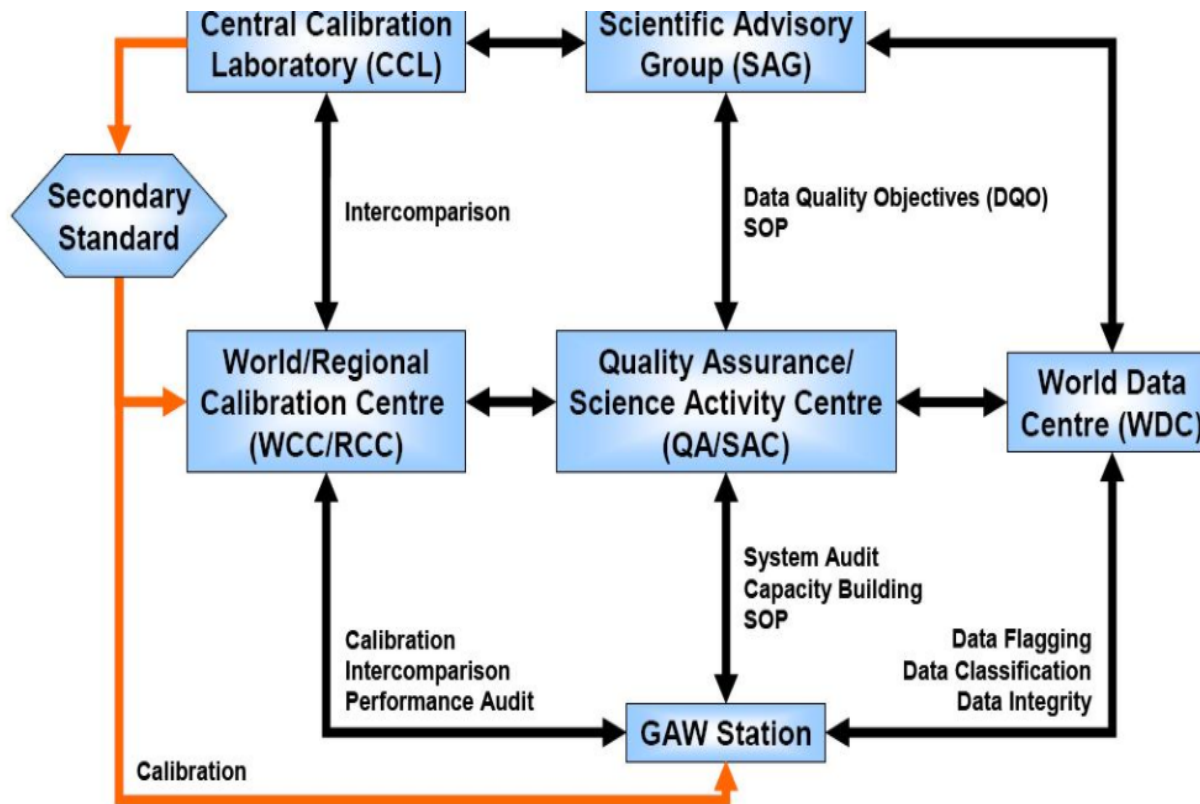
Central Calibration Laboratory (CCL)

Scientific Advisory Group (SAG)

Secondary Standard

Intercomparison

Data Quality Objectives (DQO)
SOP

World/Regional Calibration Centre (WCC/RCC)

Quality Assurance/ Science Activity Centre (QA/SAC)

World Data Centre (WDC)

System Audit
Capacity Building
SOP

Calibration
Intercomparison
Performance Audit

Data Flagging
Data Classification
Data Integrity

GAW Station

Calibration